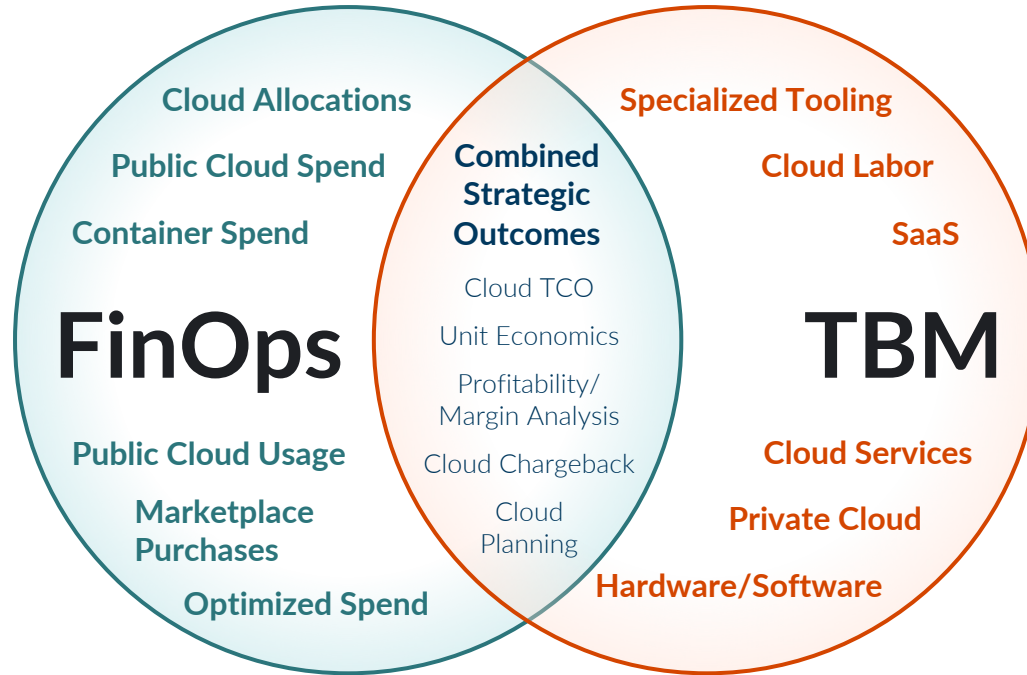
Cloud Allocations

Public Cloud Spend

Container Spend

FinOps

Public Cloud Usage

Marketplace Purchases

Optimized Spend

Combined Strategic Outcomes

Cloud TCO

Unit Economics

Profitability/ Margin Analysis

Cloud Chargeback

Cloud Planning

Specialized Tooling

Cloud Labor

SaaS

TBM

Cloud Services

Private Cloud

Hardware/Software